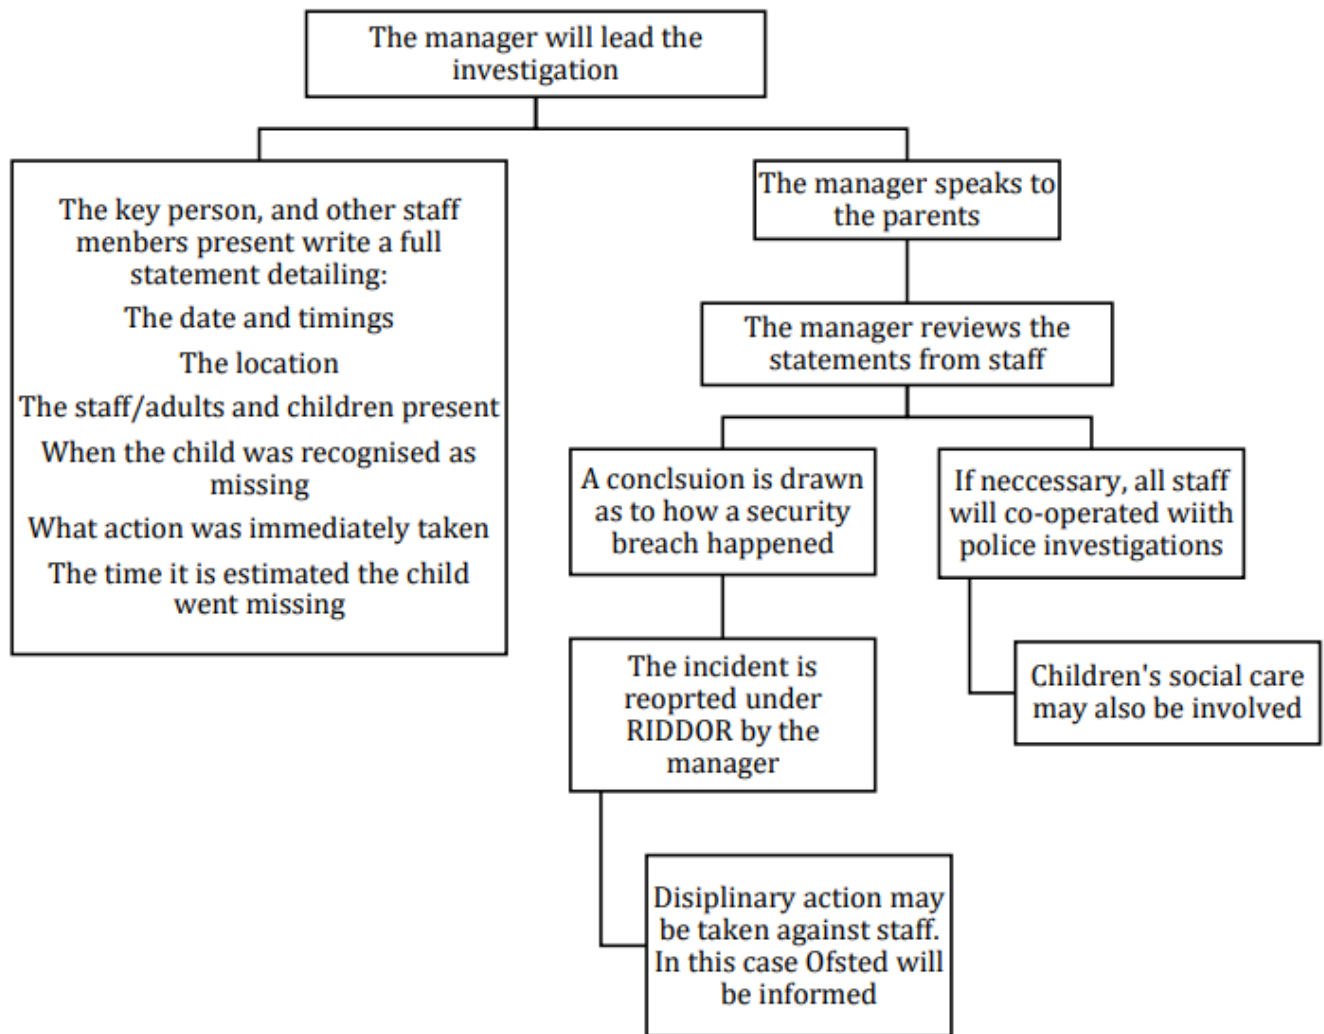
The manager will lead the investigation

The key person, and other staff menbers present write a full statement detailing:

The date and timings

The location

The staff/adults and children present

When the child was recognised as missing

What action was immediately taken

The time it is estimated the child went missing

The manager speaks to the parents

The manager reviews the statements from staff

A conclsuion is drawn as to how a security breach happened

If neccessary, all staff will co-operated wiith police investigations

The incident is reoprted under RIDDOR by the manager

Children's social care may also be involved

Disiplinary action may be taken against staff. In this case Ofsted will be informed